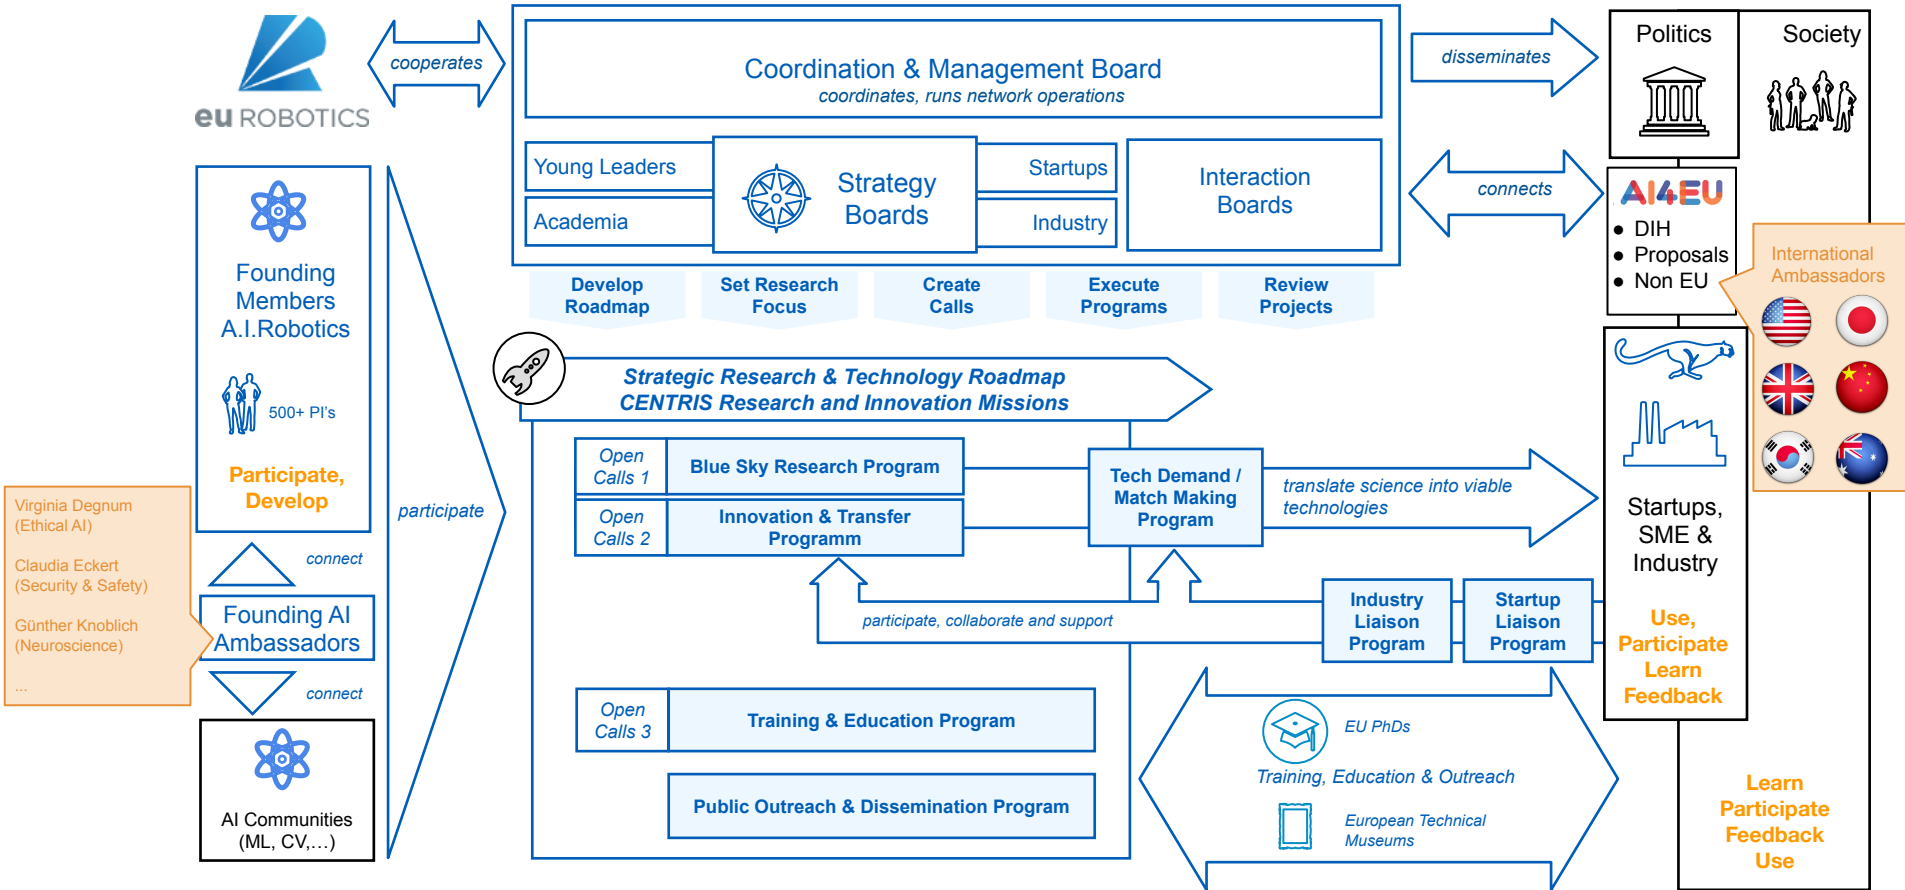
eu ROBOTICS

cooperates

Coordination & Management Board
coordinates, runs network operations

Young Leaders
Academia
Strategy Boards
Startups
Industry
Interaction Boards

Develop Roadmap
Set Research Focus
Create Calls
Execute Programs
Review Projects

disseminates

Politics
Society

connects

AI4EU
• DIH
• Proposals
• Non EU

International Ambassadors

Founding Members A.I.Robotics

500+ PI's

Participate, Develop

Virginia Degnum (Ethical AI)

Claudia Eckert (Security & Safety)

Günther Knoblich (Neuroscience)

...

connect

Founding AI Ambassadors

connect

AI Communities (ML, CV,...)

participate

Strategic Research & Technology Roadmap
CENTRIS Research and Innovation Missions

Open Calls 1
Blue Sky Research Program
Open Calls 2
Innovation & Transfer Programm

Tech Demand / Match Making Program

translate science into viable technologies

Startups, SME & Industry

Use, Participate Learn Feedback

participate, collaborate and support

Industry Liaison Program
Startup Liaison Program

Open Calls 3
Training & Education Program

Public Outreach & Dissemination Program

EU PhDs
Training, Education & Outreach
European Technical Museums

Learn Participate Feedback Use